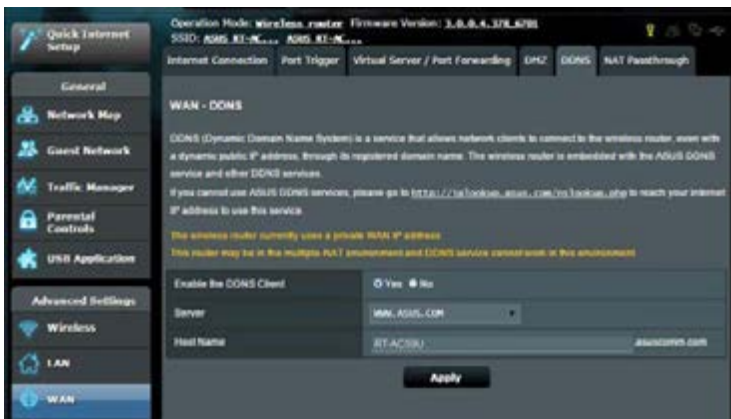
Quick Internet Setup

General

Network Map

Guest Network

Traffic Manager

Parental Controls

USB Application

Advanced Settings

Wireless

LAN

WAN

Operation Mode: Wireless router Firmware Version: 3.0.0.4.378_6781
SSID: ASUS RT-AC... ASUS RT-AC...

Internet Connection | Port Trigger | Virtual Server / Port Forwarding | DMZ | DDNS | NAT Passthrough

WAN - DDNS

DDNS (Dynamic Domain Name System) is a service that allows network clients to connect to the wireless router, even with a dynamic public IP address, through its registered domain name. The wireless router is embedded with the ASUS DDNS service and other DDNS services.
If you cannot use ASUS DDNS services, please go to http://iplookup.asus.com/nslookup.php to reach your internet IP address to use this service.

This wireless router currently uses a private WAN IP address.
This router may be in the multiple-NAT environment and DDNS service cannot work in this environment.

| Enable the DDNS Client | Yes No |
|---|---|
| Server | WWW.ASUS.COM |
| Host Name | RT-AC55U .asuscomm.com |

Apply